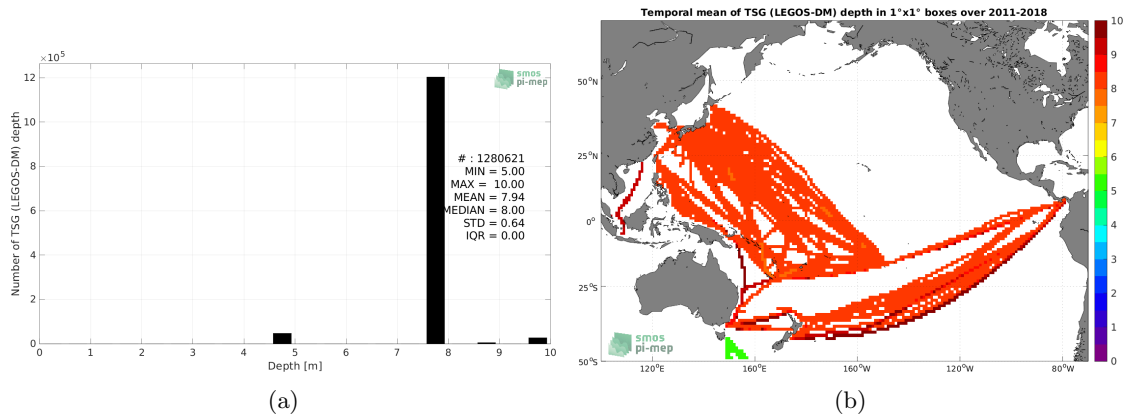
$\times10^5$

12

10

8

6

4

2

0

Number of TSG (LEGOS-DM) depth

smos pi-mep

# : 1280621
MIN = 5.00
MAX = 10.00
MEAN = 7.94
MEDIAN = 8.00
STD = 0.64
IQR = 0.00

0 1 2 3 4 5 6 7 8 9 10

Depth [m]

(a)

Temporal mean of TSG (LEGOS-DM) depth in 1°x1° boxes over 2011-2018

50°N

25°N

0°

25°S

50°S

120°E 160°E 160°W 120°W 80°W

smos pi-mep

10
9
8
7
6
5
4
3
2
1
0

(b)